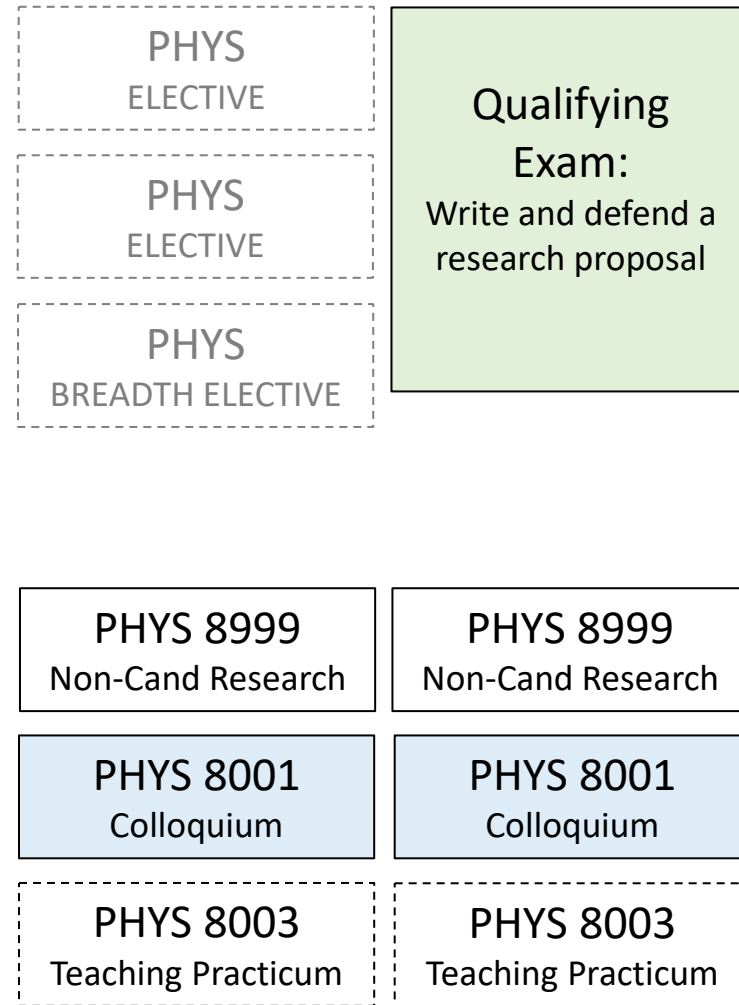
PHYS
ELECTIVE

PHYS
ELECTIVE

PHYS
BREADTH ELECTIVE

Qualifying Exam:
Write and defend a research proposal

PHYS 8999
Non-Cand Research

PHYS 8999
Non-Cand Research

PHYS 8001
Colloquium

PHYS 8001
Colloquium

PHYS 8003
Teaching Practicum

PHYS 8003
Teaching Practicum